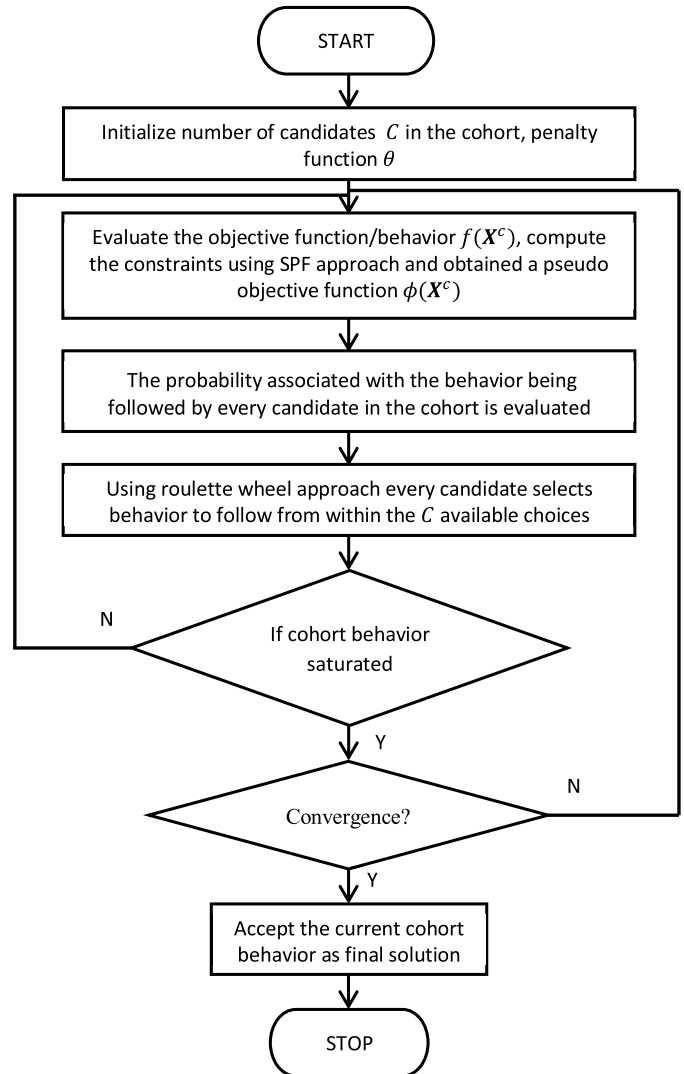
START

Initialize number of candidates $C$ in the cohort, penalty function $\theta$

Evaluate the objective function/behavior $f(\boldsymbol{X}^c)$, compute the constraints using SPF approach and obtained a pseudo objective function $\phi(\boldsymbol{X}^c)$

The probability associated with the behavior being followed by every candidate in the cohort is evaluated

Using roulette wheel approach every candidate selects behavior to follow from within the $C$ available choices

N

If cohort behavior saturated

Y

N

Convergence?

Y

Accept the current cohort behavior as final solution

STOP